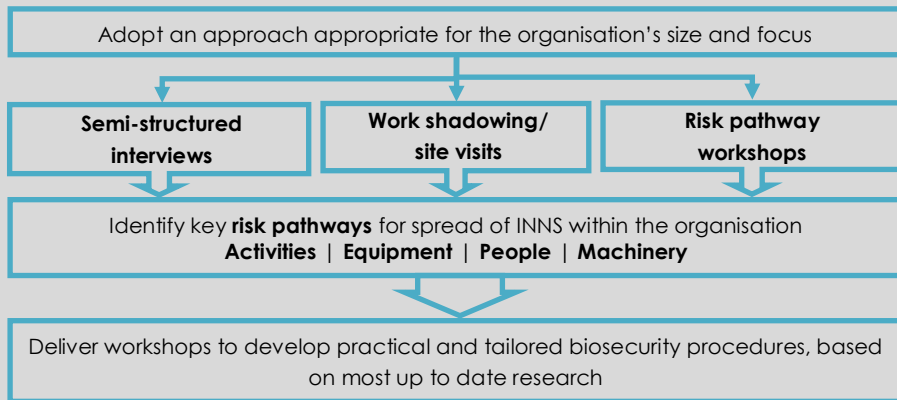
Adopt an approach appropriate for the organisation's size and focus

**Semi-structured interviews**

**Work shadowing/ site visits**

**Risk pathway workshops**

Identify key **risk pathways** for spread of INNS within the organisation
**Activities** | **Equipment** | **People** | **Machinery**

Deliver workshops to develop practical and tailored biosecurity procedures, based on most up to date research